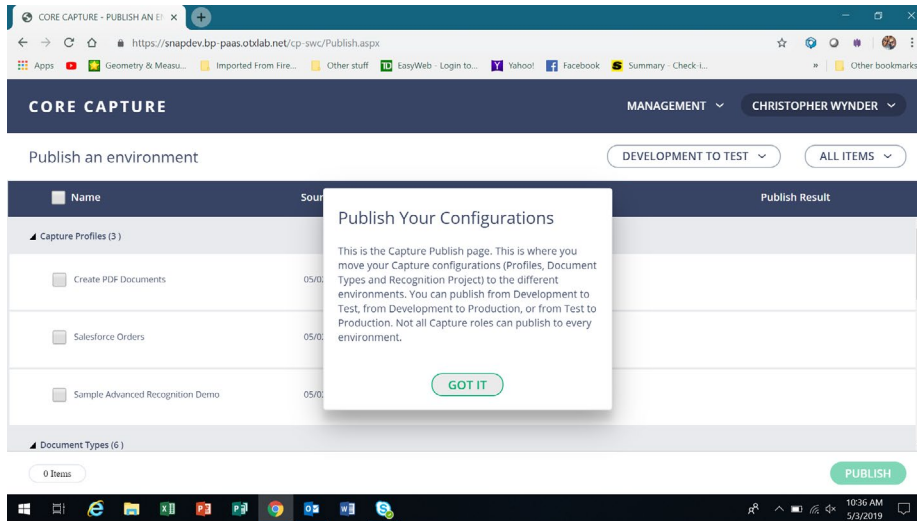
CORE CAPTURE - PUBLISH AN E ×

https://snapdev.bp-paas.otxlab.net/cp-swc/Publish.aspx

Apps | Geometry & Measu... | Imported From Fire... | Other stuff | EasyWeb - Login to... | Yahoo! | Facebook | Summary - Check-i... | » | Other bookmarks

CORE CAPTURE

MANAGEMENT

CHRISTOPHER WYNDER

Publish an environment

DEVELOPMENT TO TEST

ALL ITEMS

| Name | Sour | Publish Result |
|---|---|---|
| Capture Profiles (3) | | |
| Create PDF Documents | 05/0 | |
| Salesforce Orders | 05/0 | |
| Sample Advanced Recognition Demo | 05/0 | |
| Document Types (6) | | |

Publish Your Configurations

This is the Capture Publish page. This is where you move your Capture configurations (Profiles, Document Types and Recognition Project) to the different environments. You can publish from Development to Test, from Development to Production, or from Test to Production. Not all Capture roles can publish to every environment.

GOT IT

0 Items

PUBLISH

10:36 AM
5/3/2019